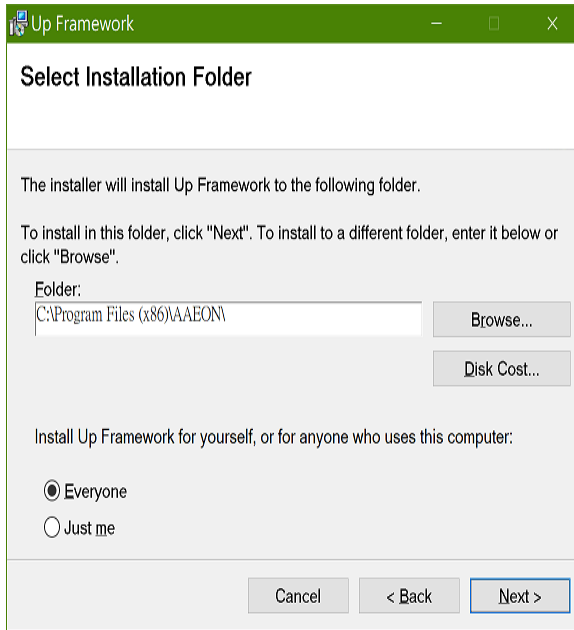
Up Framework

Select Installation Folder

The installer will install Up Framework to the following folder.

To install in this folder, click "Next". To install to a different folder, enter it below or click "Browse".

Folder:
C:\Program Files (x86)\AAEON\

Browse...

Disk Cost...

Install Up Framework for yourself, or for anyone who uses this computer:

Everyone

Just me

Cancel

< Back

Next >